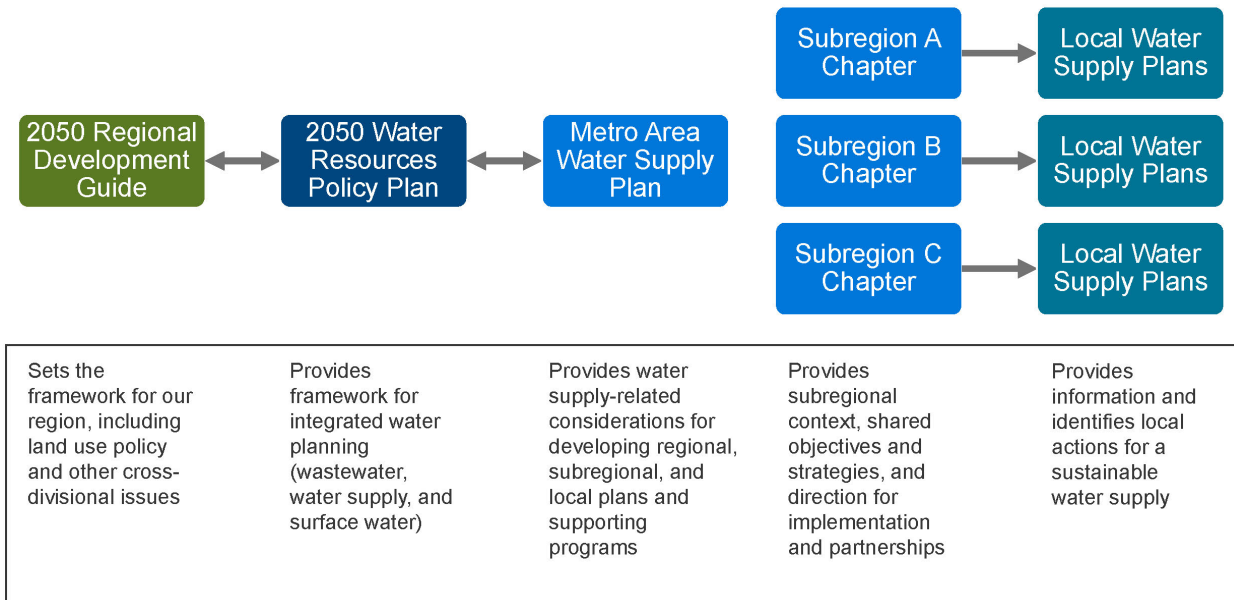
2050 Regional Development Guide

2050 Water Resources Policy Plan

Metro Area Water Supply Plan

Subregion A Chapter

Local Water Supply Plans

Subregion B Chapter

Local Water Supply Plans

Subregion C Chapter

Local Water Supply Plans

Sets the framework for our region, including land use policy and other cross-divisional issues

Provides framework for integrated water planning (wastewater, water supply, and surface water)

Provides water supply-related considerations for developing regional, subregional, and local plans and supporting programs

Provides subregional context, shared objectives and strategies, and direction for implementation and partnerships

Provides information and identifies local actions for a sustainable water supply